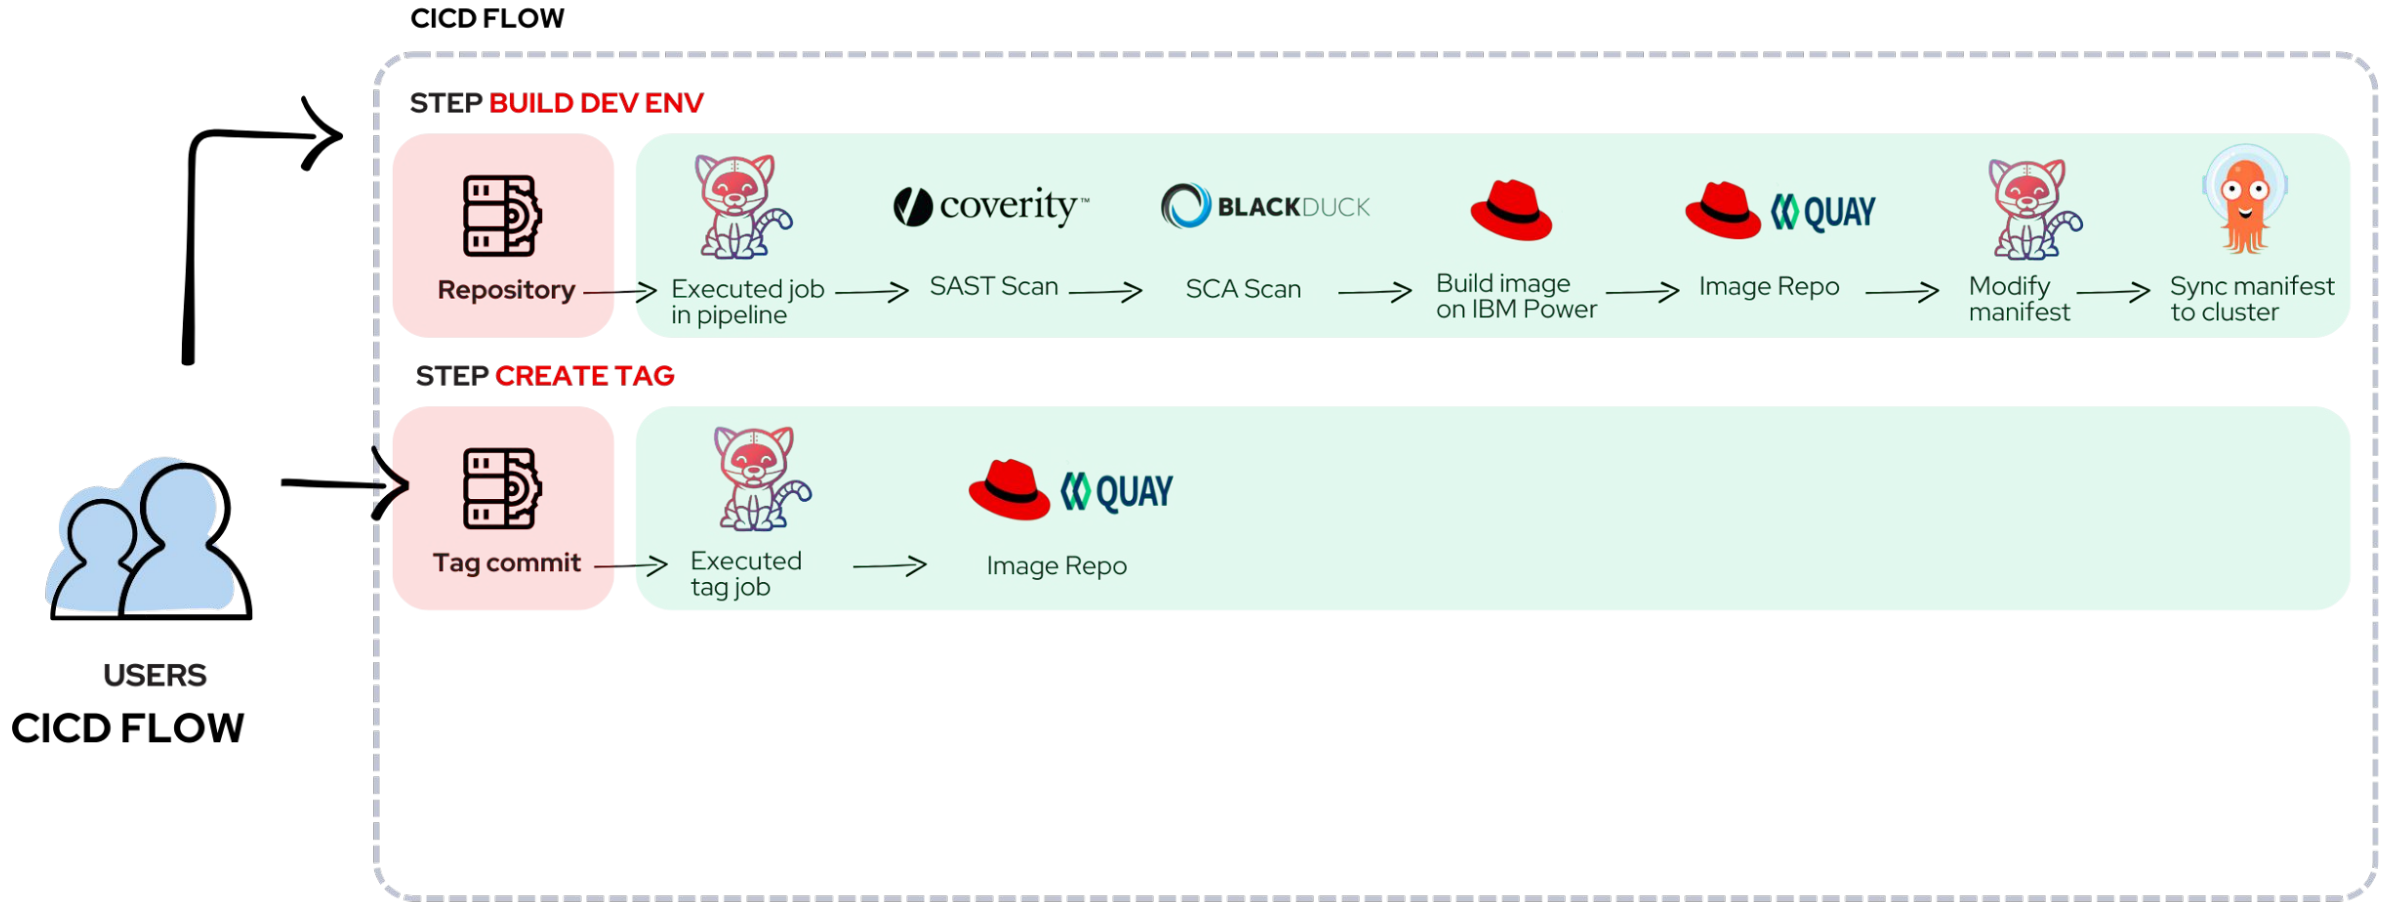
CICD FLOW

STEP BUILD DEV ENV

Repository

Executed job in pipeline

coverity™

SAST Scan

BLACKDUCK

SCA Scan

Build image on IBM Power

QUAY

Image Repo

Modify manifest

Sync manifest to cluster

STEP CREATE TAG

Tag commit

Executed tag job

QUAY

Image Repo

USERS

CICD FLOW